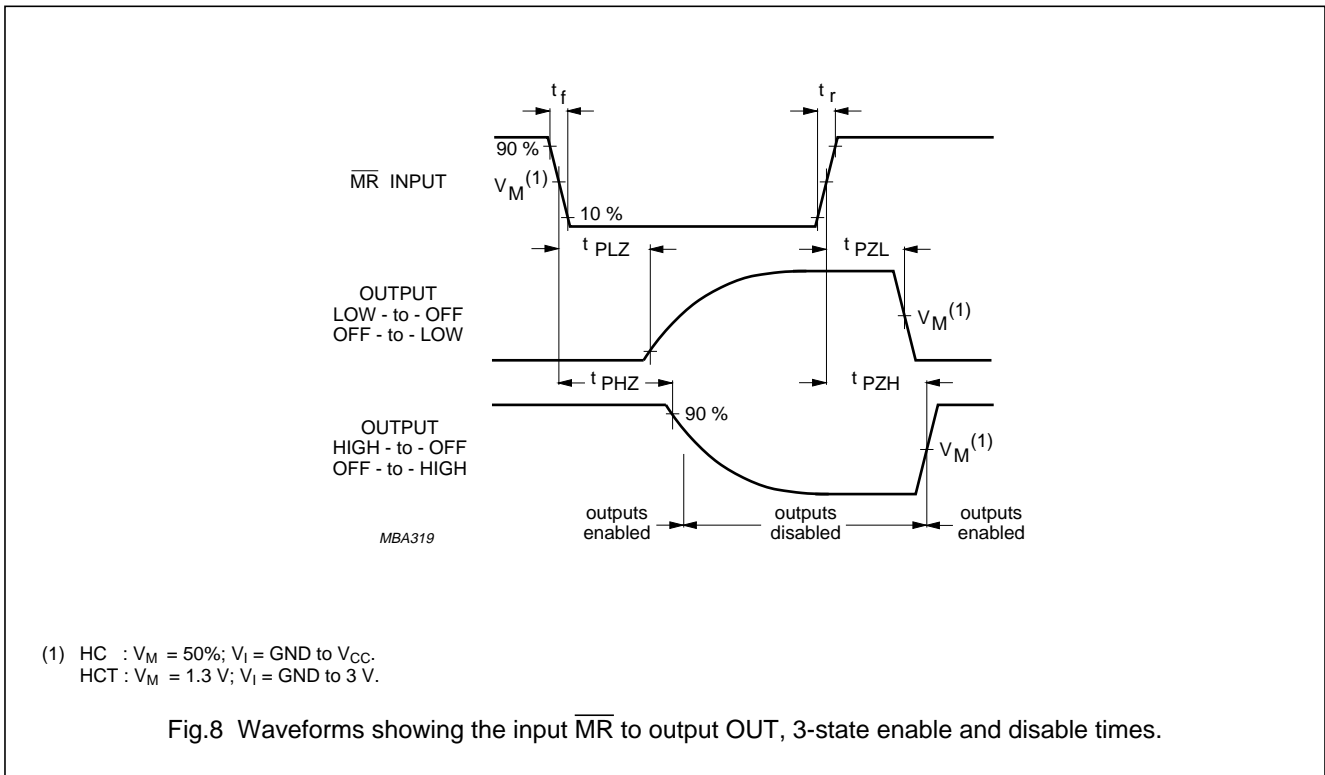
$t_f$

$t_r$

90 %

$\overline{MR}$ INPUT

$V_M^{(1)}$

10 %

$t_{PLZ}$

$t_{PZL}$

OUTPUT
LOW - to - OFF
OFF - to - LOW

$V_M^{(1)}$

$t_{PHZ}$

$t_{PZH}$

90 %

OUTPUT
HIGH - to - OFF
OFF - to - HIGH

$V_M^{(1)}$

outputs enabled

outputs disabled

outputs enabled

MBA319

(1) HC : $V_M$ = 50%; $V_I$ = GND to $V_{CC}$.
HCT : $V_M$ = 1.3 V; $V_I$ = GND to 3 V.

Fig.8 Waveforms showing the input $\overline{MR}$ to output OUT, 3-state enable and disable times.